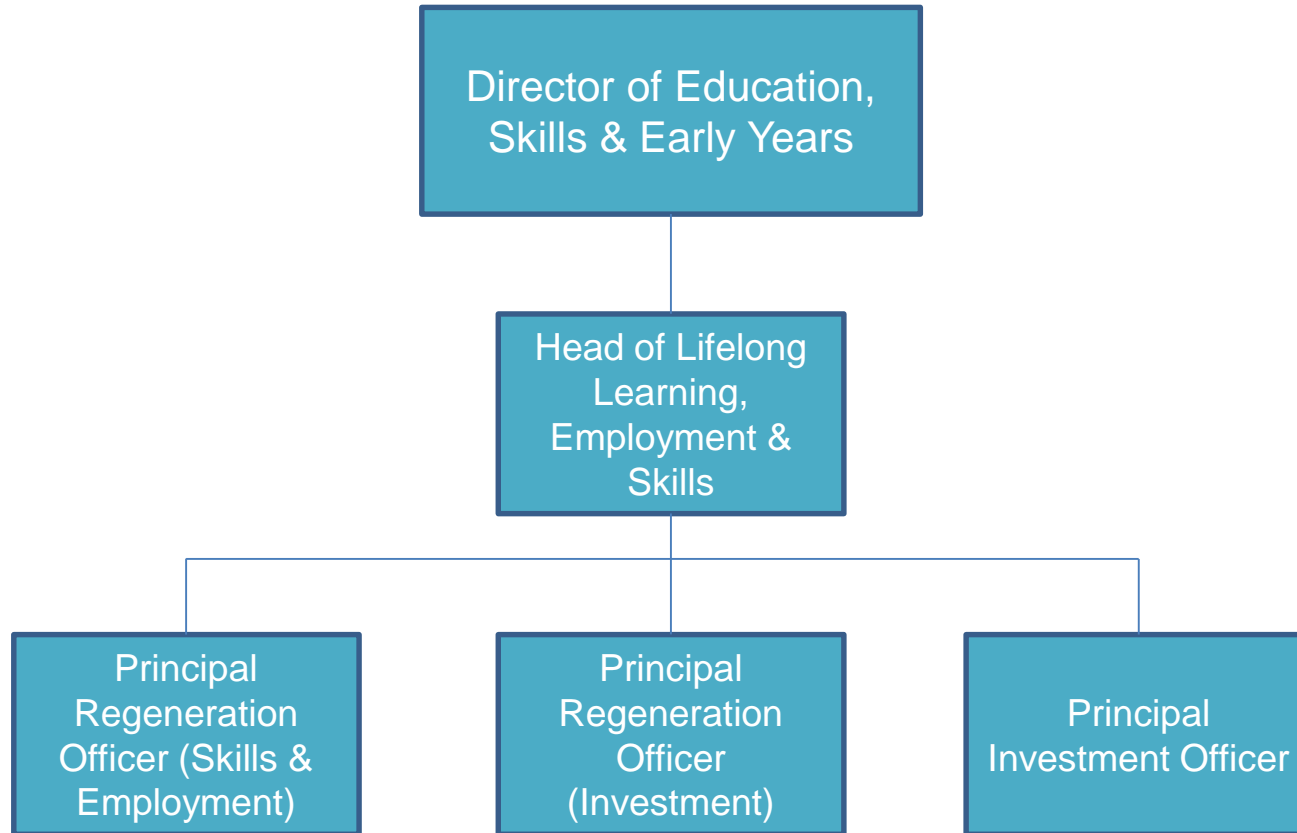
Director of Education, Skills & Early Years

Head of Lifelong Learning, Employment & Skills

Principal Regeneration Officer (Skills & Employment)

Principal Regeneration Officer (Investment)

Principal Investment Officer